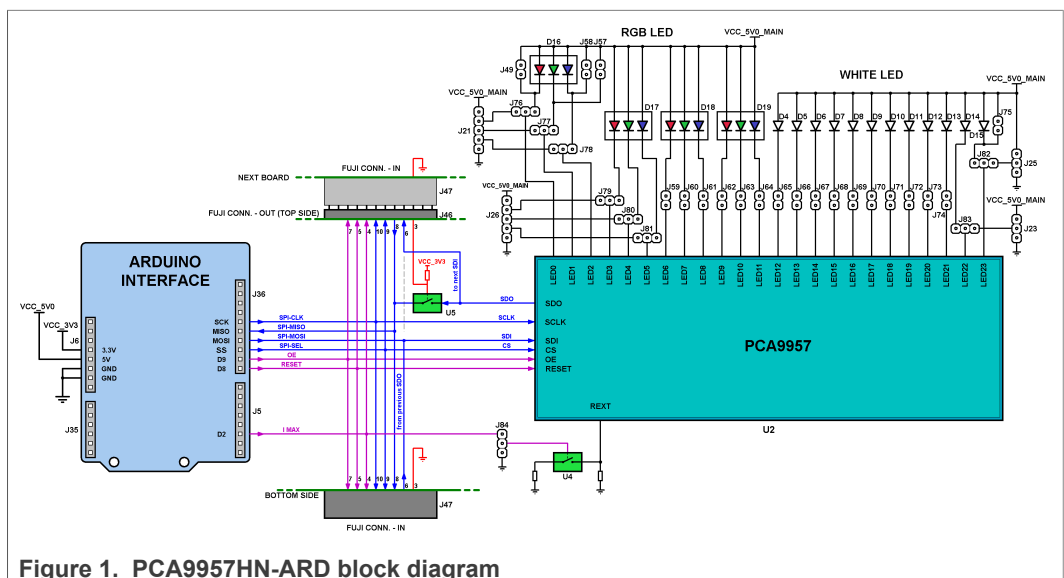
RGB LED
VCC_5V0_MAIN
D16
J58 J57
J49
WHITE LED
VCC_5V0_MAIN
VCC_5V0_MAIN
J76
D17
D18
D19
D4 D5 D6 D7 D8 D9 D10 D11 D12 D13 D14
J75
J21
J77
D15
J78
J82
J25
FUJI CONN. - IN
NEXT BOARD
J47
VCC_5V0_MAIN
J79
J59 J60 J61 J62 J63 J64 J65 J66 J67 J68 J69 J70 J71 J72 J73
FUJI CONN. - OUT (TOP SIDE)
J46
J26
J80
J74
VCC_5V0_MAIN
J83
J81
J23
7 5 4 10 9 8 6
VCC_3V3
to next SDI
LED0 LED1 LED2 LED3 LED4 LED5 LED6 LED7 LED8 LED9 LED10 LED11 LED12 LED13 LED14 LED15 LED16 LED17 LED18 LED19 LED20 LED21 LED22 LED23
ARDUINO INTERFACE
J36
SDO
U5
SDO
VCC_5V0
VCC_3V3
J6
SCK
MISO
MOSI
SS
D8
D9
SPI-CLK
SPI-MISO
SPI-MOSI
SPI-SEL
OE
RESET
SCLK
SDI
CS
SCLK
SDI
CS
OE
RESET
PCA9957
3.3V
5V
GND
GND
J5
REXT
J35
D2
I MAX
from previous SDO
J84
U2
U4
BOTTOM SIDE
7 5 4 10 9 8 6
J47
FUJI CONN. - IN
Figure 1. PCA9957HN-ARD block diagram